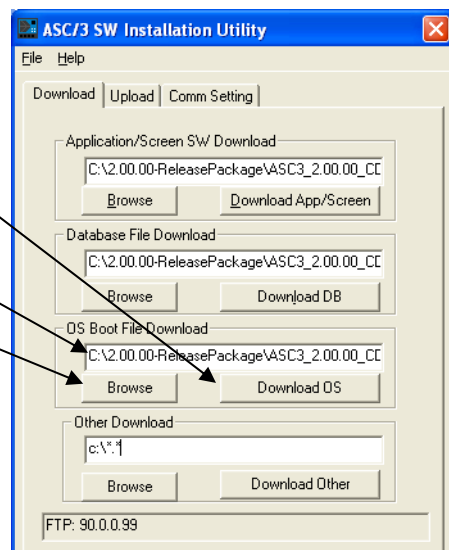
ASC/3 SW Installation Utility

File Help

Download | Upload | Comm Setting

Application/Screen SW Download
C:\2.00.00-ReleasePackage\ASC3_2.00.00_CD
Browse | Download App/Screen

Database File Download
C:\2.00.00-ReleasePackage\ASC3_2.00.00_CD
Browse | Download DB

OS Boot File Download
C:\2.00.00-ReleasePackage\ASC3_2.00.00_CD
Browse | Download OS

Other Download
c:\*.*
Browse | Download Other

FTP: 90.0.0.99